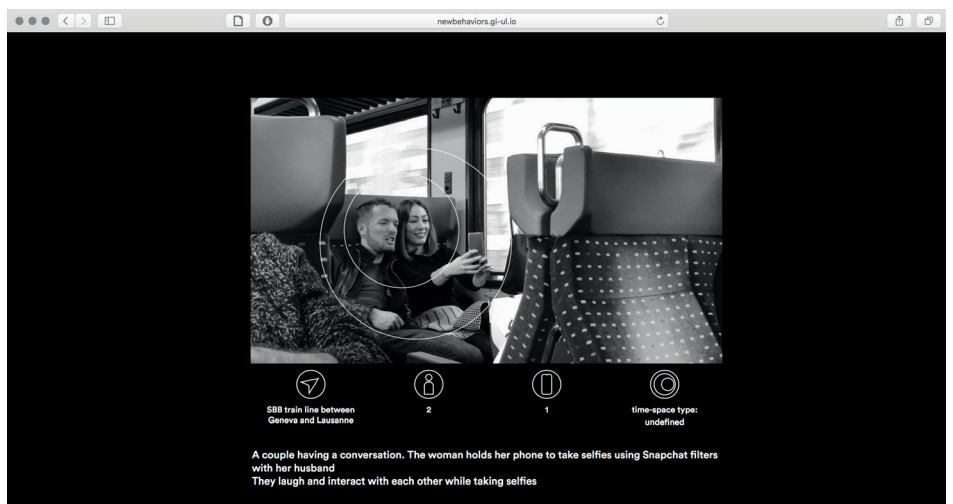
newbehaviors.gi-ul.io

SBB train line between Geneva and Lausanne

2

1

time-space type: undefined

A couple having a conversation. The woman holds her phone to take selfies using Snapchat filters with her husband
They laugh and interact with each other while taking selfies